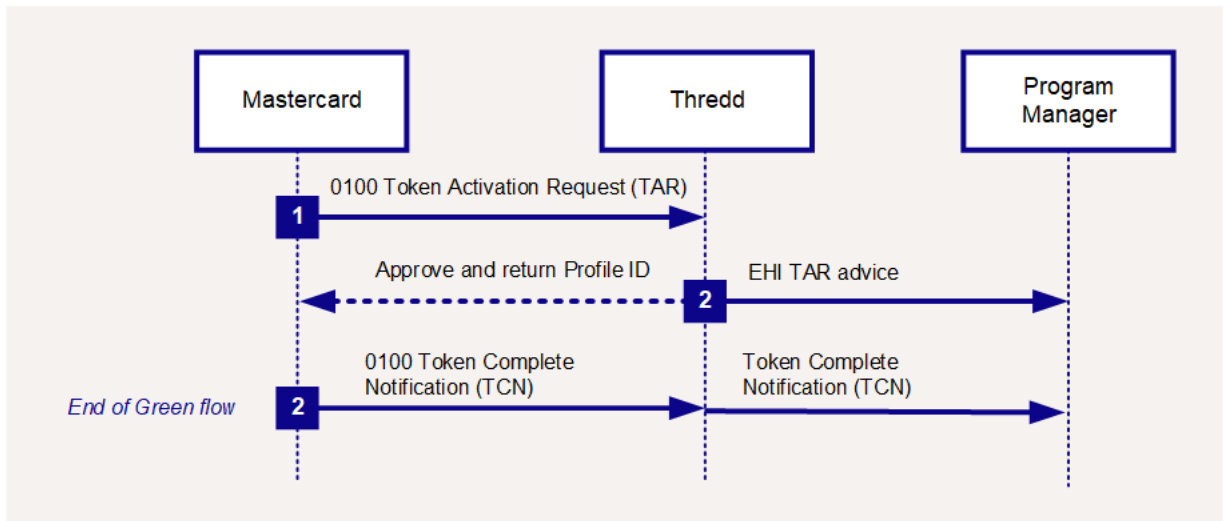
Mastercard

Thredd

Program Manager

0100 Token Activation Request (TAR)

1

Approve and return Profile ID

2

EHI TAR advice

0100 Token Complete Notification (TCN)

End of Green flow

2

Token Complete Notification (TCN)